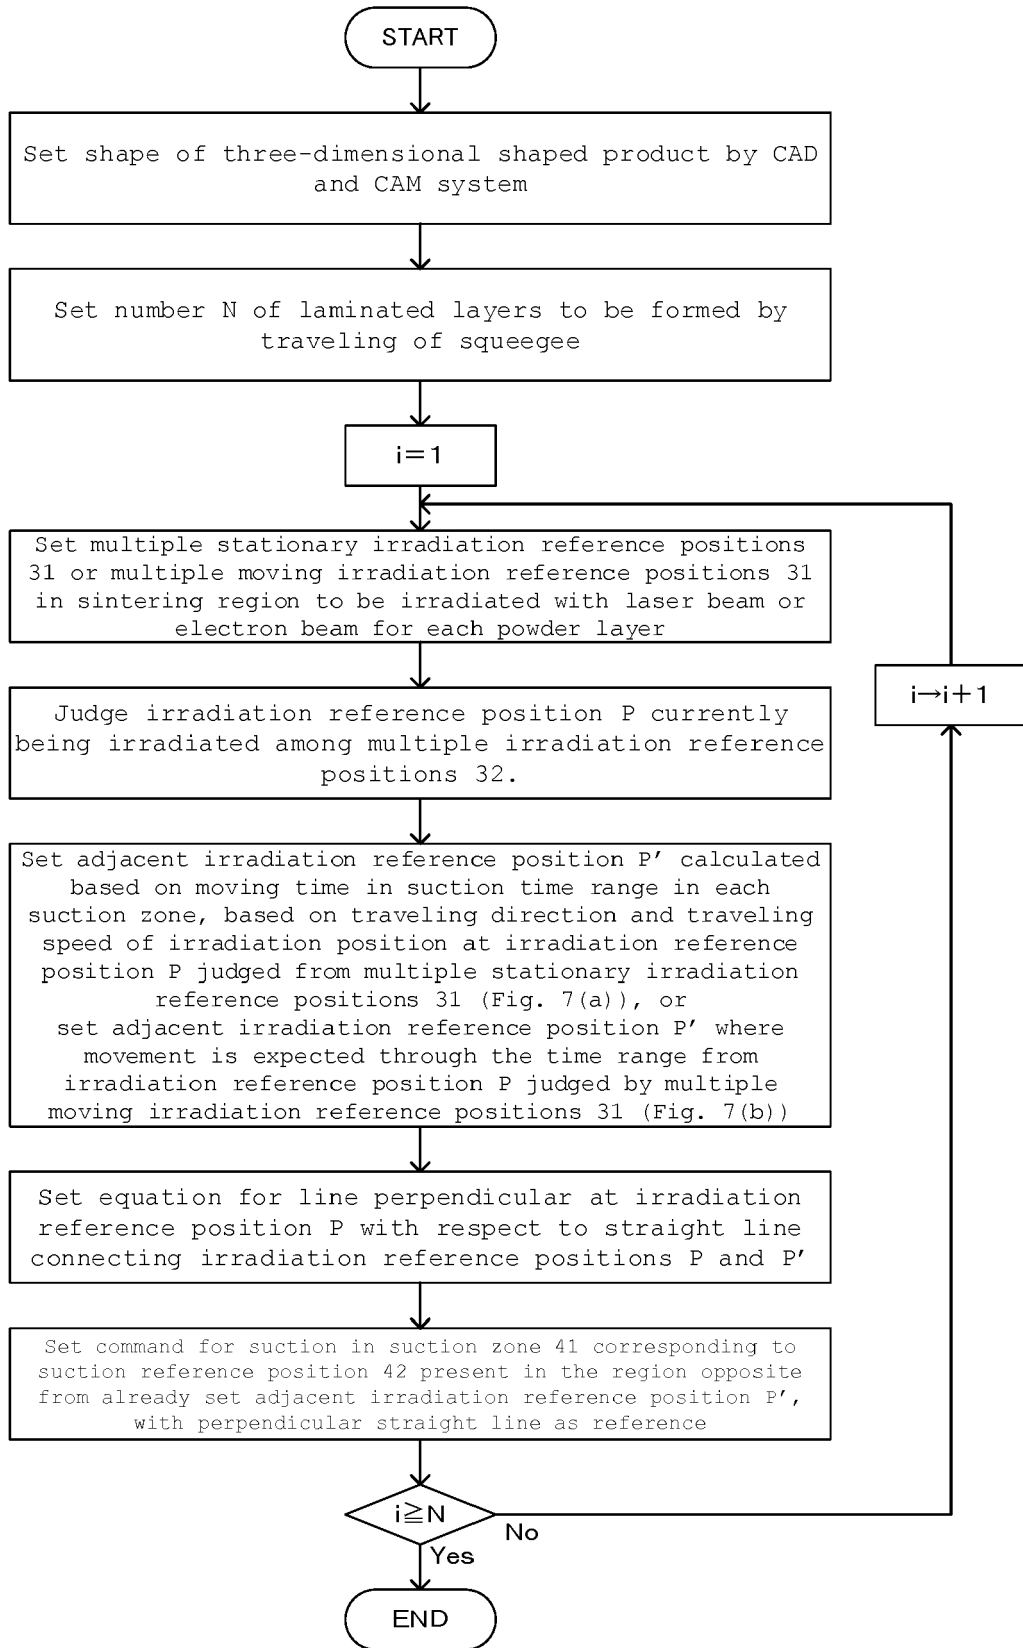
START

Set shape of three-dimensional shaped product by CAD and CAM system

Set number N of laminated layers to be formed by traveling of squeegee

i=1

Set multiple stationary irradiation reference positions 31 or multiple moving irradiation reference positions 31 in sintering region to be irradiated with laser beam or electron beam for each powder layer

Judge irradiation reference position P currently being irradiated among multiple irradiation reference positions 32.

Set adjacent irradiation reference position P′ calculated based on moving time in suction time range in each suction zone, based on traveling direction and traveling speed of irradiation position at irradiation reference position P judged from multiple stationary irradiation reference positions 31 (Fig. 7(a)), or set adjacent irradiation reference position P′ where movement is expected through the time range from irradiation reference position P judged by multiple moving irradiation reference positions 31 (Fig. 7(b))

Set equation for line perpendicular at irradiation reference position P with respect to straight line connecting irradiation reference positions P and P′

Set command for suction in suction zone 41 corresponding to suction reference position 42 present in the region opposite from already set adjacent irradiation reference position P′, with perpendicular straight line as reference

$i \geqq N$

No

Yes

i→i+1

END